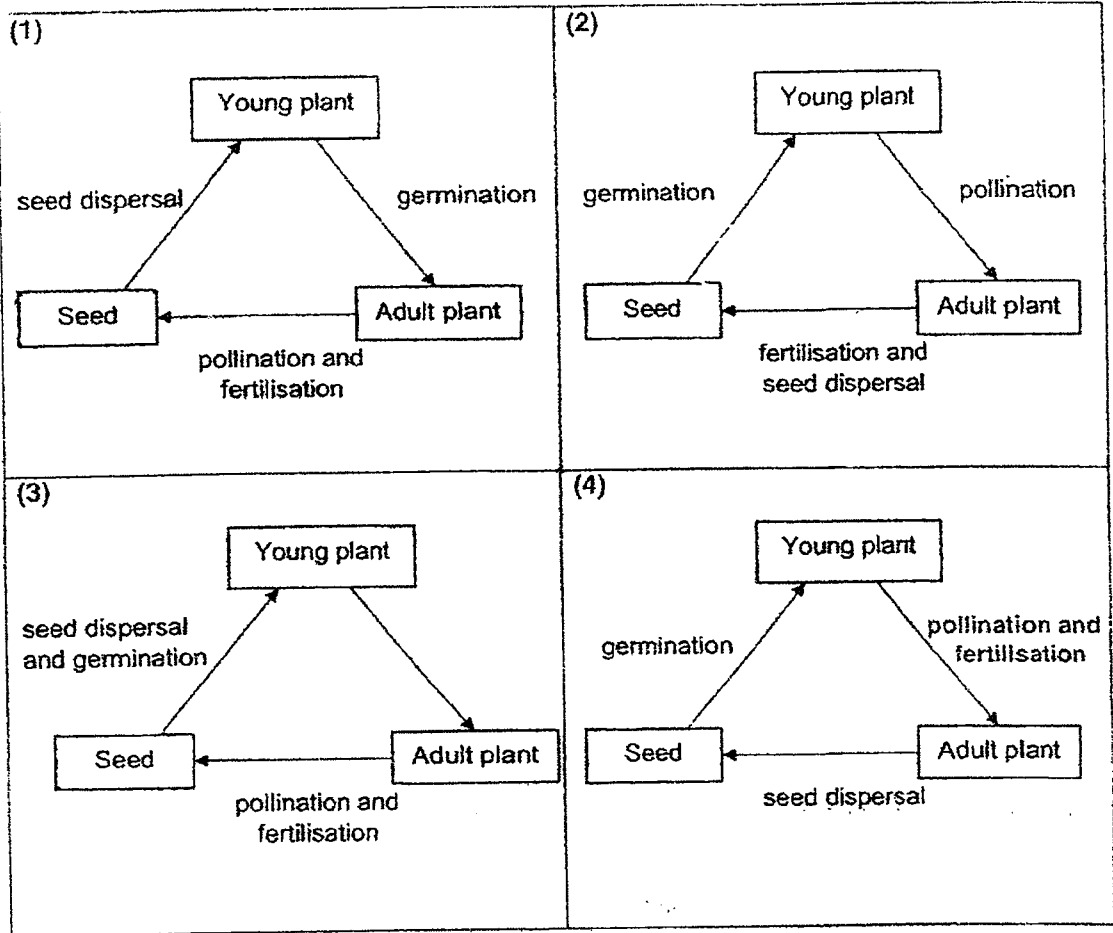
(1)

Young plant

seed dispersal

germination

Seed

Adult plant

pollination and fertilisation

(2)

Young plant

germination

pollination

Seed

Adult plant

fertilisation and seed dispersal

(3)

Young plant

seed dispersal and germination

Seed

Adult plant

pollination and fertilisation

(4)

Young plant

germination

pollination and fertilisation

Seed

Adult plant

seed dispersal